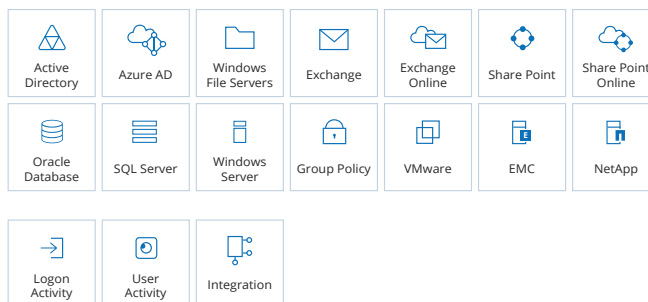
Active Directory

Azure AD

Windows File Servers

Exchange

Exchange Online

Share Point

Share Point Online

Oracle Database

SQL Server

Windows Server

Group Policy

VMware

EMC

NetApp

Logon Activity

User Activity

Integration